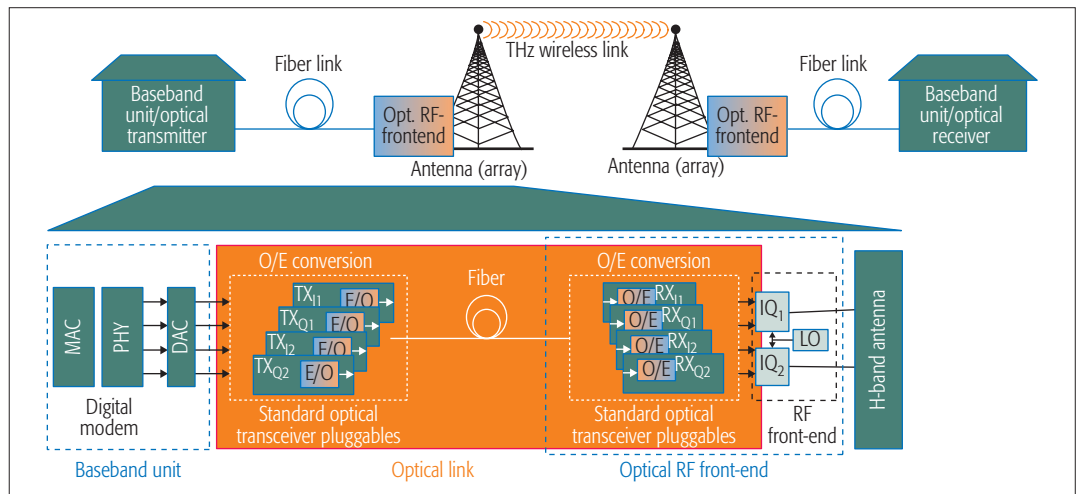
THz wireless link

Fiber link

Fiber link

Baseband unit/optical transmitter

Opt. RF-frontend

Opt. RF-frontend

Baseband unit/optical receiver

Antenna (array)

Antenna (array)

MAC

PHY

DAC

O/E conversion

$TX_{I1}$ E/O

$TX_{Q1}$ E/O

$TX_{I2}$ E/O

$TX_{Q2}$ E/O

Fiber

O/E conversion

O/E $RX_{I1}$

O/E $RX_{Q1}$

O/E $RX_{I2}$

O/E $RX_{Q2}$

$IQ_1$

LO

$IQ_2$

H-band antenna

Digital modem

Standard optical transceiver pluggables

Standard optical transceiver pluggables

RF front-end

Baseband unit

Optical link

Optical RF front-end